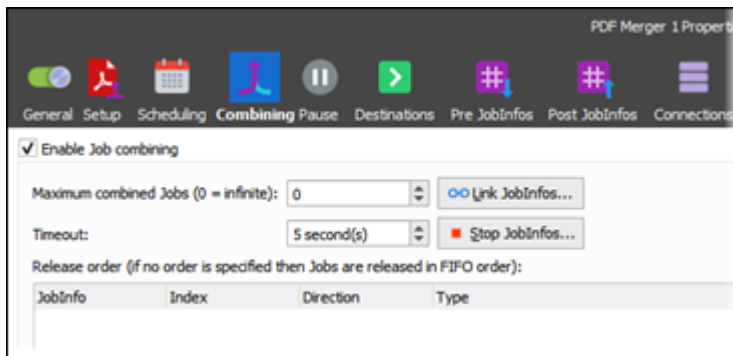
PDF Merger 1 Propert

General Setup Scheduling Combining Pause Destinations Pre JobInfos Post JobInfos Connections

✓ Enable Job combining

Maximum combined Jobs (0 = infinite): 0

Link JobInfos...

Timeout: 5 second(s)

Stop JobInfos...

Release order (if no order is specified then Jobs are released in FIFO order):

| JobInfo | Index | Direction | Type |
|---|---|---|---|